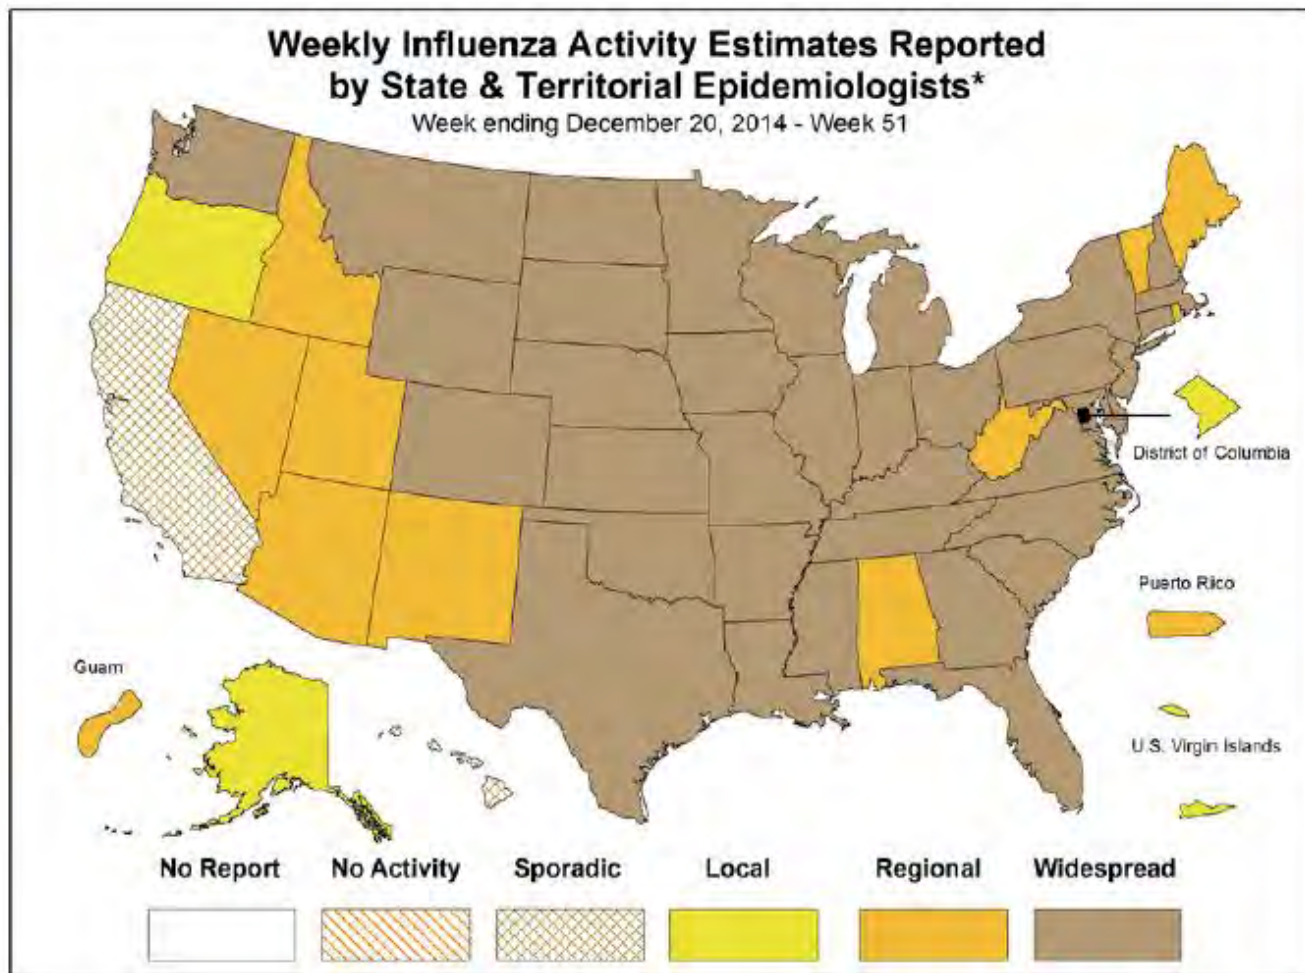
Weekly Influenza Activity Estimates Reported by State & Territorial Epidemiologists*
Week ending December 20, 2014 - Week 51

District of Columbia

Puerto Rico

Guam

U.S. Virgin Islands

No Report
No Activity
Sporadic
Local
Regional
Widespread